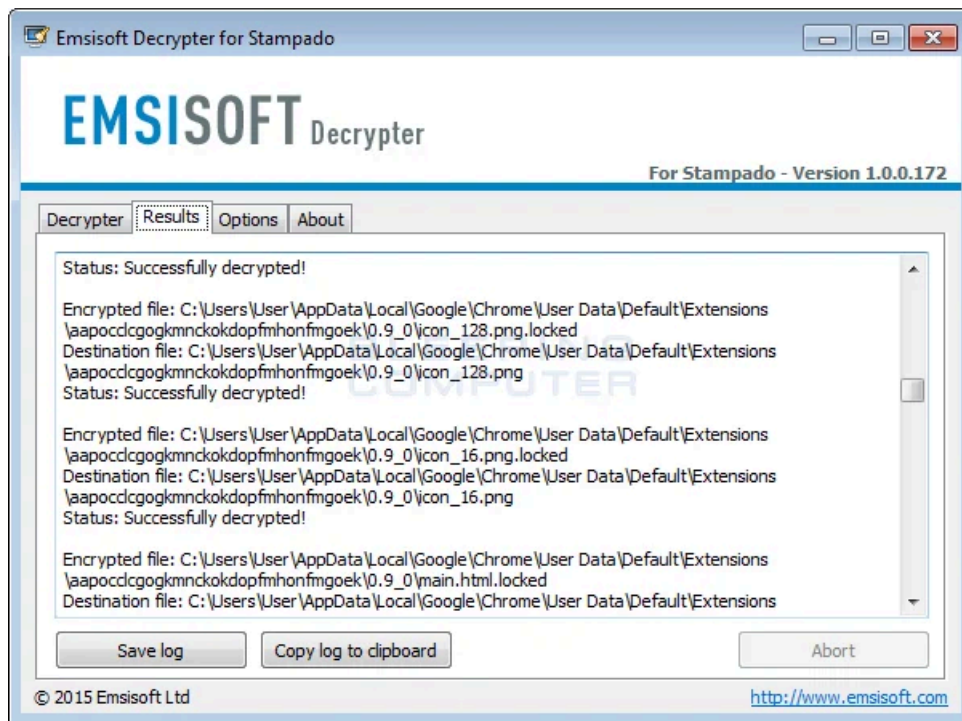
Emsisoft Decrypter for Stampado

EMSISOFT Decrypter

For Stampado - Version 1.0.0.172

Decrypter | Results | Options | About

Status: Successfully decrypted!

Encrypted file: C:\Users\User\AppData\Local\Google\Chrome\User Data\Default\Extensions \aapocclcgogkmnckokdopfmhonfmgoek\0.9_0\icon_128.png.locked
Destination file: C:\Users\User\AppData\Local\Google\Chrome\User Data\Default\Extensions \aapocclcgogkmnckokdopfmhonfmgoek\0.9_0\icon_128.png
Status: Successfully decrypted!

Encrypted file: C:\Users\User\AppData\Local\Google\Chrome\User Data\Default\Extensions \aapocclcgogkmnckokdopfmhonfmgoek\0.9_0\icon_16.png.locked
Destination file: C:\Users\User\AppData\Local\Google\Chrome\User Data\Default\Extensions \aapocclcgogkmnckokdopfmhonfmgoek\0.9_0\icon_16.png
Status: Successfully decrypted!

Encrypted file: C:\Users\User\AppData\Local\Google\Chrome\User Data\Default\Extensions \aapocclcgogkmnckokdopfmhonfmgoek\0.9_0\main.html.locked
Destination file: C:\Users\User\AppData\Local\Google\Chrome\User Data\Default\Extensions

COMPUTER

Save log | Copy log to clipboard | Abort

© 2015 Emsisoft Ltd

http://www.emsisoft.com